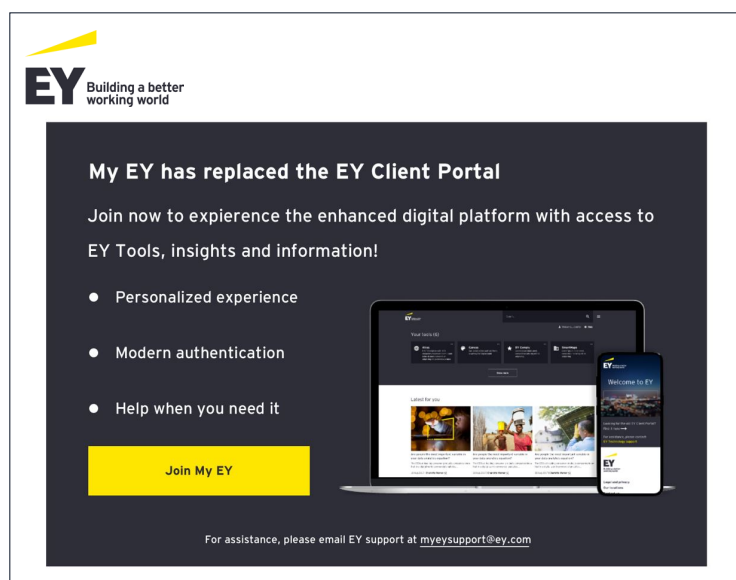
EY Building a better working world

My EY has replaced the EY Client Portal

Join now to expierence the enhanced digital platform with access to EY Tools, insights and information!

- Personalized experience
- Modern authentication
- Help when you need it

Join My EY

Your tools

Latest for you

Welcome to EY

For assistance, please email EY support at myeysupport@ey.com